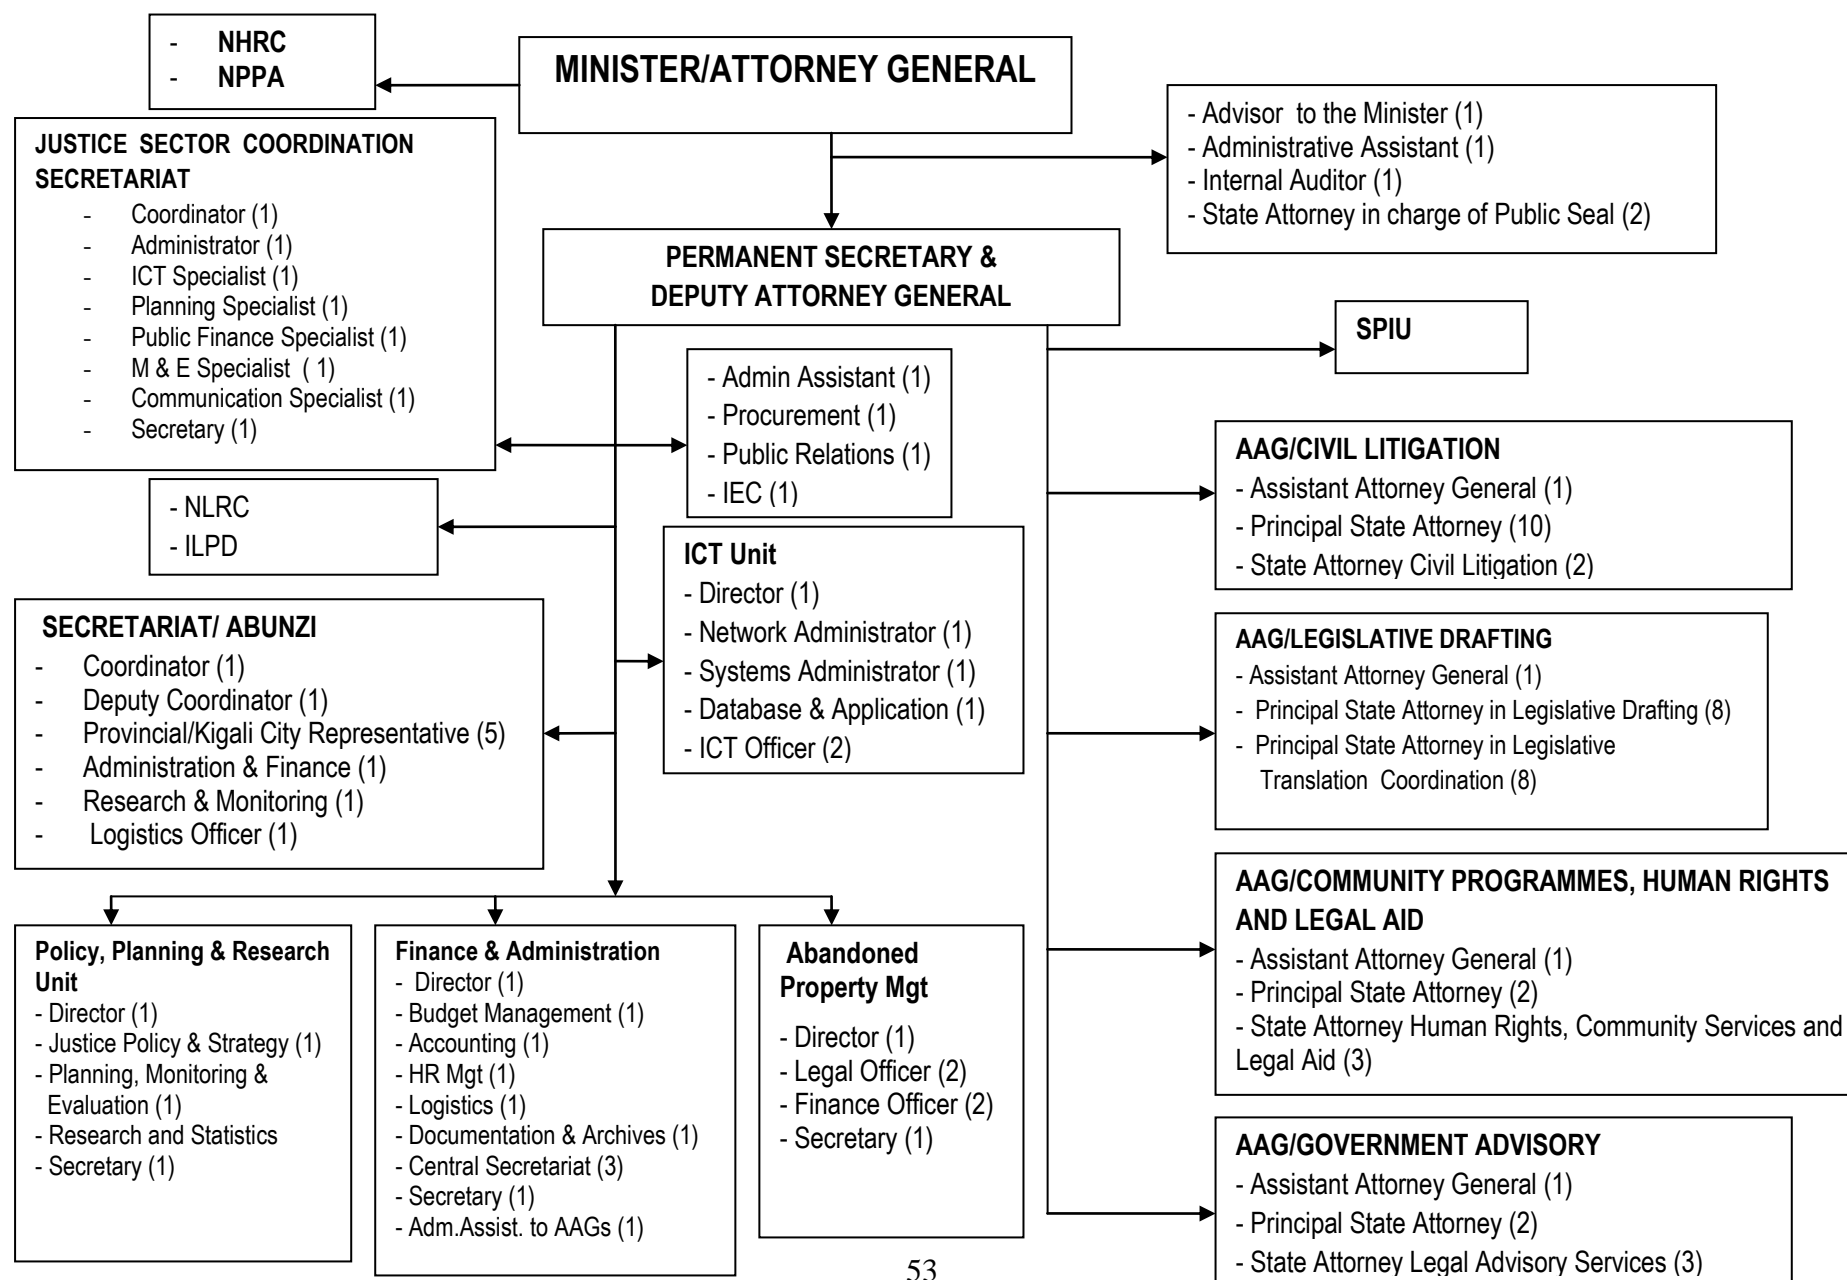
- NHRC
- NPPA

MINISTER/ATTORNEY GENERAL

- Advisor to the Minister (1)
- Administrative Assistant (1)
- Internal Auditor (1)
- State Attorney in charge of Public Seal (2)

JUSTICE SECTOR COORDINATION SECRETARIAT
- Coordinator (1)
- Administrator (1)
- ICT Specialist (1)
- Planning Specialist (1)
- Public Finance Specialist (1)
- M & E Specialist ( 1)
- Communication Specialist (1)
- Secretary (1)

PERMANENT SECRETARY & DEPUTY ATTORNEY GENERAL

SPIU

- Admin Assistant (1)
- Procurement (1)
- Public Relations (1)
- IEC (1)

AAG/CIVIL LITIGATION
- Assistant Attorney General (1)
- Principal State Attorney (10)
- State Attorney Civil Litigation (2)

- NLRC
- ILPD

ICT Unit
- Director (1)
- Network Administrator (1)
- Systems Administrator (1)
- Database & Application (1)
- ICT Officer (2)

SECRETARIAT/ ABUNZI
- Coordinator (1)
- Deputy Coordinator (1)
- Provincial/Kigali City Representative (5)
- Administration & Finance (1)
- Research & Monitoring (1)
- Logistics Officer (1)

AAG/LEGISLATIVE DRAFTING
- Assistant Attorney General (1)
- Principal State Attorney in Legislative Drafting (8)
- Principal State Attorney in Legislative Translation Coordination (8)

AAG/COMMUNITY PROGRAMMES, HUMAN RIGHTS AND LEGAL AID
- Assistant Attorney General (1)
- Principal State Attorney (2)
- State Attorney Human Rights, Community Services and Legal Aid (3)

Policy, Planning & Research Unit
- Director (1)
- Justice Policy & Strategy (1)
- Planning, Monitoring & Evaluation (1)
- Research and Statistics
- Secretary (1)

Finance & Administration
- Director (1)
- Budget Management (1)
- Accounting (1)
- HR Mgt (1)
- Logistics (1)
- Documentation & Archives (1)
- Central Secretariat (3)
- Secretary (1)
- Adm.Assist. to AAGs (1)

Abandoned Property Mgt
- Director (1)
- Legal Officer (2)
- Finance Officer (2)
- Secretary (1)

AAG/GOVERNMENT ADVISORY
- Assistant Attorney General (1)
- Principal State Attorney (2)
- State Attorney Legal Advisory Services (3)

53